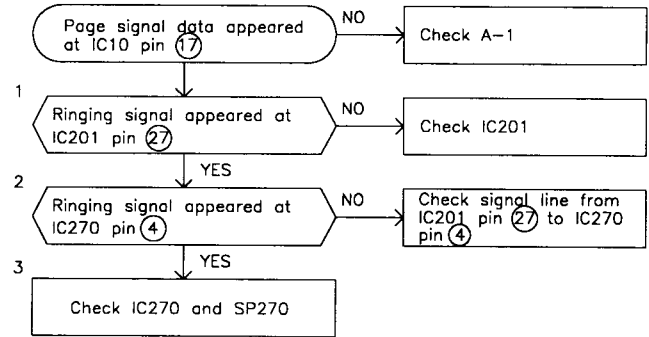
Page signal data appeared at IC10 pin 17

NO

Check A-1

1

Ringing signal appeared at IC201 pin 27

NO

Check IC201

YES

2

Ringing signal appeared at IC270 pin 4

NO

Check signal line from IC201 pin 27 to IC270 pin 4

YES

3

Check IC270 and SP270